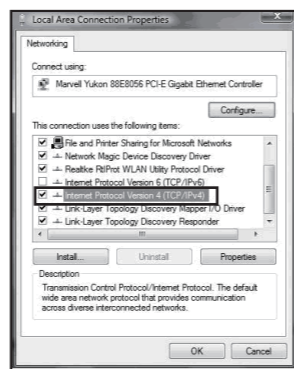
Local Area Connection Properties

Networking

Connect using:

Marvell Yukon 88E8056 PCI-E Gigabit Ethernet Controller

Configure...

This connection uses the following items:

File and Printer Sharing for Microsoft Networks
Network Magic Device Discovery Driver
Realtek RtlProt WLAN Utility Protocol Driver
Internet Protocol Version 6 (TCP/IPv6)
Internet Protocol Version 4 (TCP/IPv4)
Link-Layer Topology Discovery Mapper I/O Driver
Link-Layer Topology Discovery Responder

Install... Uninstall Properties

Description
Transmission Control Protocol/Internet Protocol. The default wide area network protocol that provides communication across diverse interconnected networks.

OK Cancel